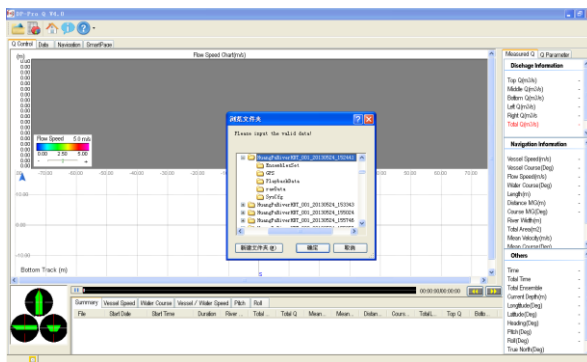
DP-Pro @ V4.0

Q Control | Data | Navigation | SmartPage

Flow Speed Chart(m/s)

(m)
0.00
0.00
0.00
0.00
0.00
0.00
0.00
0.00
0.00
0.00

Flow Speed 5.0 m/s
0.00 2.50 5.00

-70.00 -60.00 -50.00 -40.00 -30.00 -20.00 -10.00 0.00 10.00 20.00 30.00 40.00 50.00 60.00 70.00

10.00
0.00
-10.00

Bottom Track (m)

00:00:00 00:00:00

Summary | Vessel Speed | Water Course | Vessel / Water Speed | Pitch | Roll

| File | Start Date | Start Time | Duration | River ... | Total ... | Total Q | Mean ... | Mean ... | Distan... | Cours... | TotalL... | Top Q | Botto... |
|---|---|---|---|---|---|---|---|---|---|---|---|---|---|

浏览文件夹

Please input the valid data!

NuangPuRiverRST_001_20130524_152342
ExceedListDat
GPS
PlaybackData
rawData
SysCfg
NuangPuRiverRST_001_20130524_153343
NuangPuRiverRST_001_20130524_155024
NuangPuRiverRST_001_20130524_155748

新建文件夹(M) 确定 取消

Measured Q | Q Parameter

Discharge Information
Top Q(m3/s)
Middle Q(m3/s)
Bottom Q(m3/s)
Left Q(m3/s)
Right Q(m3/s)
Total Q(m3/s)

Navigation Information
Vessel Speed(m/s)
Vessel Course(Deg)
Flow Speed(m/s)
Water Course(Deg)
Length(m)
Distance MG(m)
Course MG(Deg)
River Width(m)
Total Area(m2)
Mean Velocity(m/s)
Mean Course(Deg)

Others
Time
Total Time
Total Ensemble
Current Depth(m)
Longitude(Deg)
Latitude(Deg)
Heading(Deg)
Pitch(Deg)
Roll(Deg)
True North(Deg)